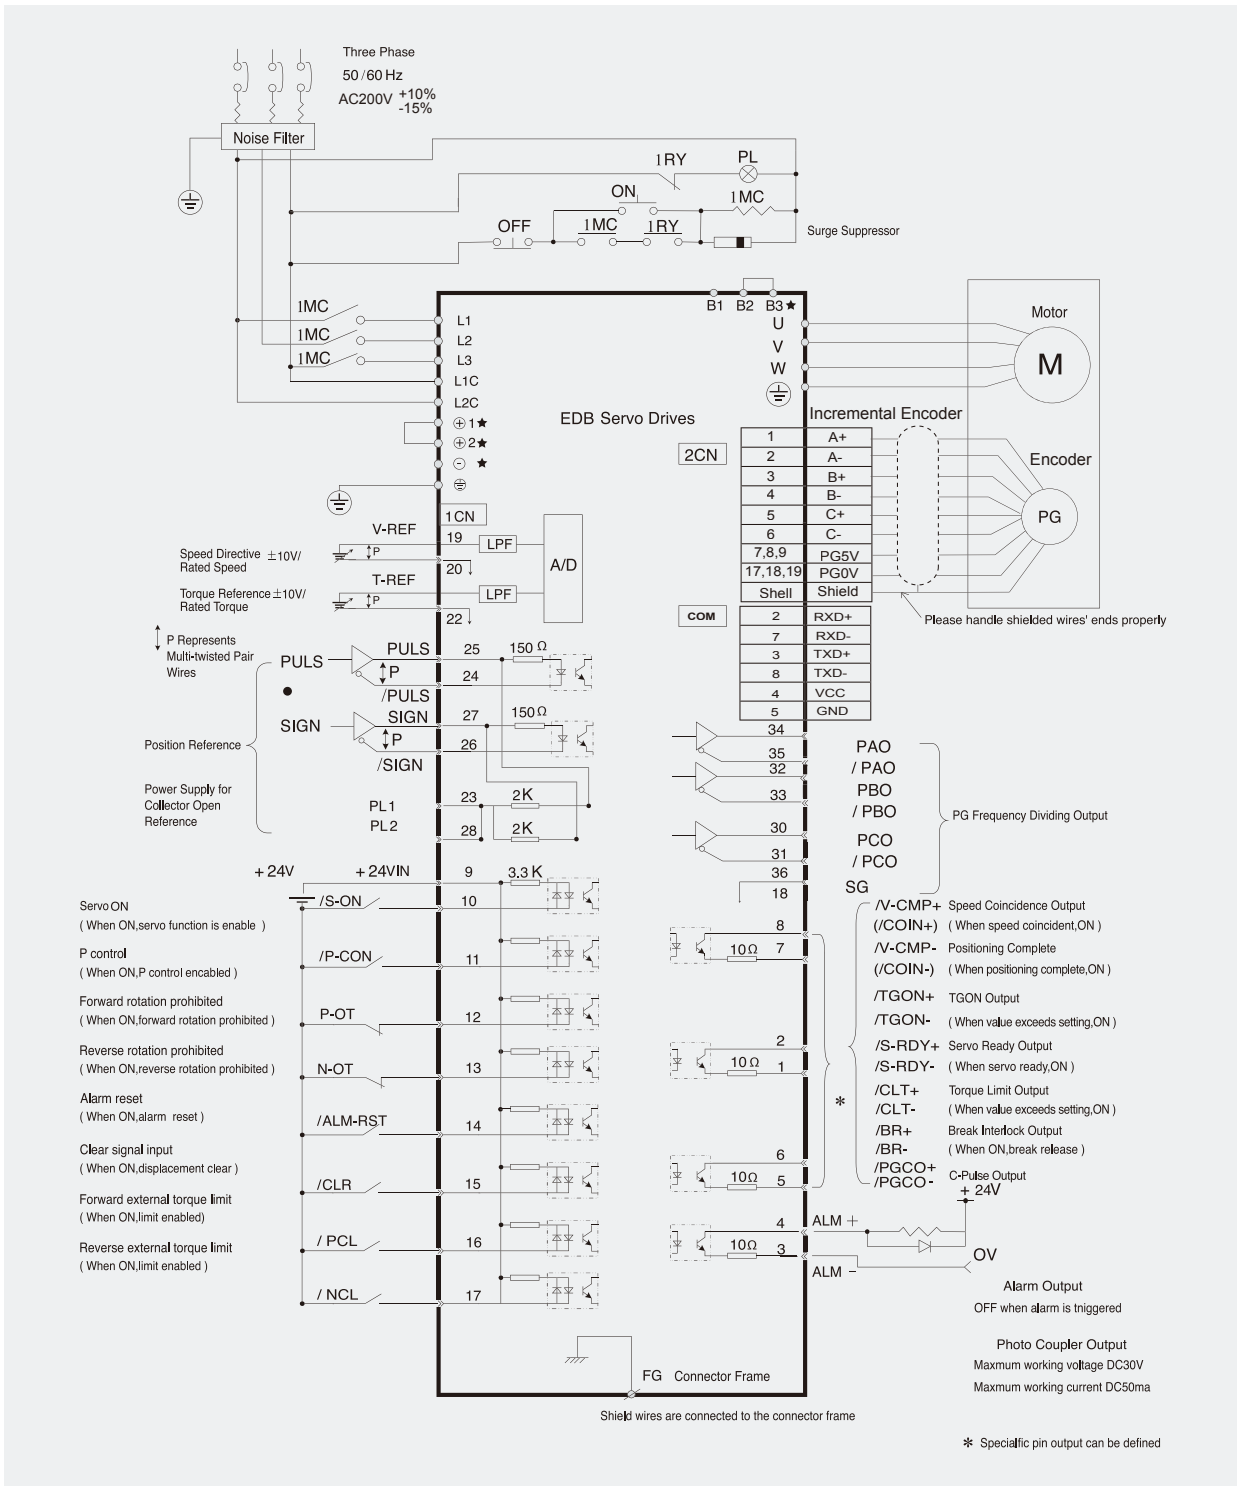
Three Phase
50/60 Hz
AC200V $^{+10\%}_{-15\%}$

Noise Filter

1RY PL
ON 1MC
OFF 1MC 1RY
Surge Suppressor

1MC 1MC 1MC
L1
L2
L3
L1C
L2C
⊕1★
⊕2★
⊖ ★
⊜

B1 B2 B3★
U
V
W

Motor
M

EDB Servo Drives

Incremental Encoder

2CN

| | |
|---|---|
| 1 | A+ |
| 2 | A- |
| 3 | B+ |
| 4 | B- |
| 5 | C+ |
| 6 | C- |
| 7,8,9 | PG5V |
| 17,18,19 | PG0V |
| Shell | Shield |

Encoder
PG

Please handle shielded wires' ends properly

COM

| | |
|---|---|
| 2 | RXD+ |
| 7 | RXD- |
| 3 | TXD+ |
| 8 | TXD- |
| 4 | VCC |
| 5 | GND |

1CN
V-REF 19 LPF
A/D
Speed Directive ±10V/ Rated Speed
P
20
T-REF LPF
Torque Reference ±10V/ Rated Torque
P
22

P Represents Multi-twisted Pair Wires

PULS
PULS 25 150 Ω
P 24
/PULS
SIGN
SIGN 27 150 Ω
P 26
/SIGN
Position Reference

Power Supply for Collector Open Reference
PL1 23 2K
PL2 28 2K

34
35
32
33
30
31
36
18
PAO
/PAO
PBO
/PBO
PCO
/PCO
SG
PG Frequency Dividing Output

+24V +24VIN 9 3.3K
Servo ON (When ON,servo function is enable) /S-ON 10
P control (When ON,P control encabled) /P-CON 11
Forward rotation prohibited (When ON,forward rotation prohibited) P-OT 12
Reverse rotation prohibited (When ON,reverse rotation prohibited) N-OT 13
Alarm reset (When ON,alarm reset) /ALM-RST 14
Clear signal input (When ON,displacement clear) /CLR 15
Forward external torque limit (When ON,limit enabled) /PCL 16
Reverse external torque limit (When ON,limit enabled) /NCL 17

8
10Ω 7
2
10Ω 1
6
10Ω 5
*

/V-CMP+ Speed Coincidence Output
(/COIN+) (When speed coincident,ON)
/V-CMP- Positioning Complete
(/COIN-) (When positioning complete,ON)
/TGON+ TGON Output
/TGON- (When value exceeds setting,ON)
/S-RDY+ Servo Ready Output
/S-RDY- (When servo ready,ON)
/CLT+ Torque Limit Output
/CLT- (When value exceeds setting,ON)
/BR+ Break Interlock Output
/BR- (When ON,break release)
/PGCO+ C-Pulse Output
/PGCO-

4 ALM +
10Ω 3 ALM −
+24V
OV
Alarm Output
OFF when alarm is triggered

Photo Coupler Output
Maxmum working voltage DC30V
Maxmum working current DC50ma

FG Connector Frame
Shield wires are connected to the connector frame

* Specialfic pin output can be defined